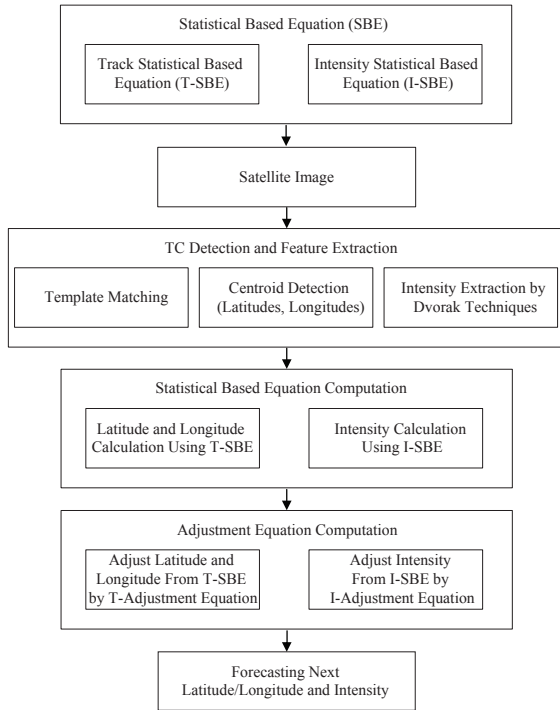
Statistical Based Equation (SBE)

Track Statistical Based Equation (T-SBE)

Intensity Statistical Based Equation (I-SBE)

Satellite Image

TC Detection and Feature Extraction

Template Matching

Centroid Detection (Latitudes, Longitudes)

Intensity Extraction by Dvorak Techniques

Statistical Based Equation Computation

Latitude and Longitude Calculation Using T-SBE

Intensity Calculation Using I-SBE

Adjustment Equation Computation

Adjust Latitude and Longitude From T-SBE by T-Adjustment Equation

Adjust Intensity From I-SBE by I-Adjustment Equation

Forecasting Next Latitude/Longitude and Intensity